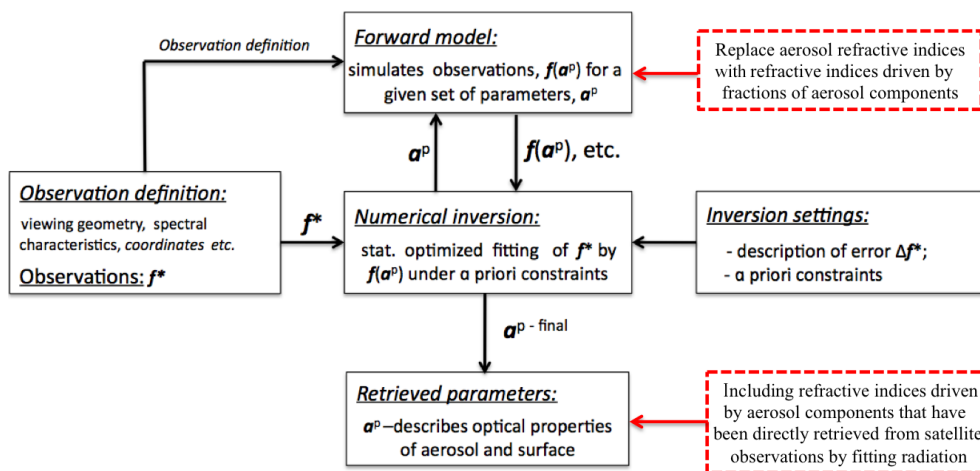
Observation definition

Forward model:

simulates observations, $f(a^p)$ for a given set of parameters, $a^p$

Replace aerosol refractive indices with refractive indices driven by fractions of aerosol components

$a^p$

$f(a^p)$, etc.

Observation definition:

viewing geometry, spectral characteristics, coordinates etc.

Observations: $f^*$

$f^*$

Numerical inversion:

stat. optimized fitting of $f^*$ by $f(a^p)$ under α priori constraints

Inversion settings:

- description of error $\Delta f^*$;
- α priori constraints

$a^{p\text{ - final}}$

Retrieved parameters:

$a^p$ –describes optical properties of aerosol and surface

Including refractive indices driven by aerosol components that have been directly retrieved from satellite observations by fitting radiation